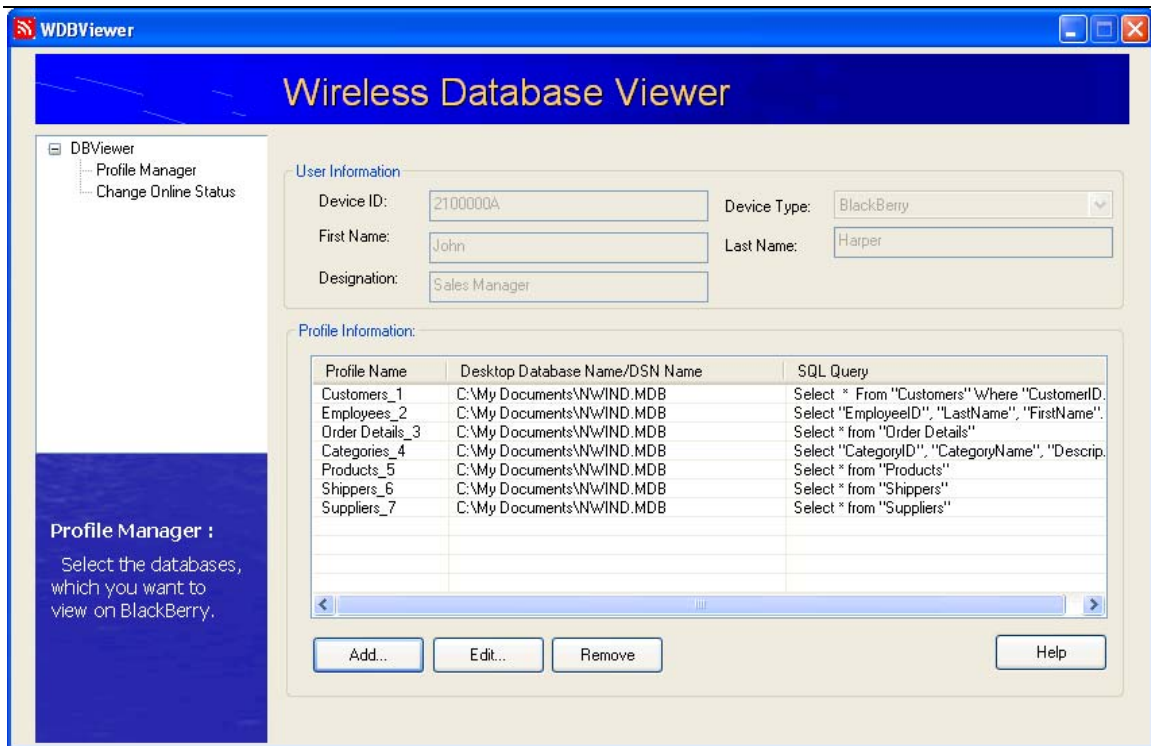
WDBViewer

Wireless Database Viewer

DBViewer
Profile Manager
Change Online Status

Profile Manager :
Select the databases, which you want to view on BlackBerry.

User Information

Device ID: 2100000A
Device Type: BlackBerry
First Name: John
Last Name: Harper
Designation: Sales Manager

Profile Information:

| Profile Name | Desktop Database Name/DSN Name | SQL Query |
|---|---|---|
| Customers_1 | C:\My Documents\NWIND.MDB | Select * From "Customers" Where "CustomerID. |
| Employees_2 | C:\My Documents\NWIND.MDB | Select "EmployeeID", "LastName", "FirstName". |
| Order Details_3 | C:\My Documents\NWIND.MDB | Select * from "Order Details" |
| Categories_4 | C:\My Documents\NWIND.MDB | Select "CategoryID", "CategoryName", "Descrip. |
| Products_5 | C:\My Documents\NWIND.MDB | Select * from "Products" |
| Shippers_6 | C:\My Documents\NWIND.MDB | Select * from "Shippers" |
| Suppliers_7 | C:\My Documents\NWIND.MDB | Select * from "Suppliers" |

Add... Edit... Remove Help